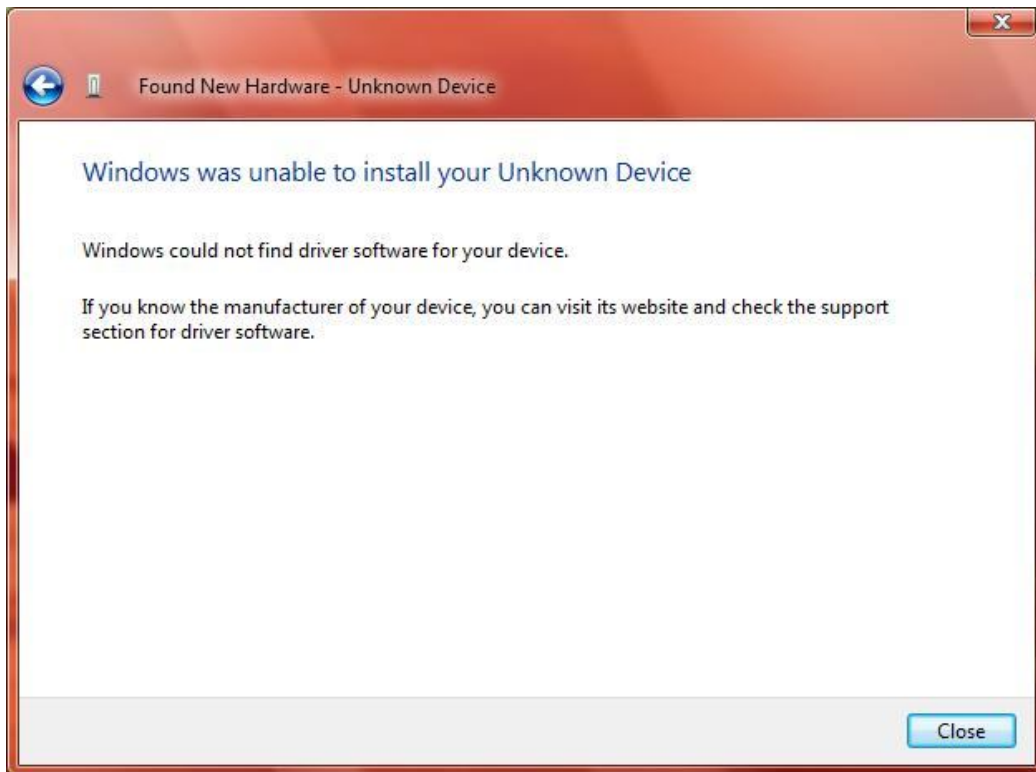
Found New Hardware - Unknown Device

Windows was unable to install your Unknown Device

Windows could not find driver software for your device.

If you know the manufacturer of your device, you can visit its website and check the support section for driver software.

Close